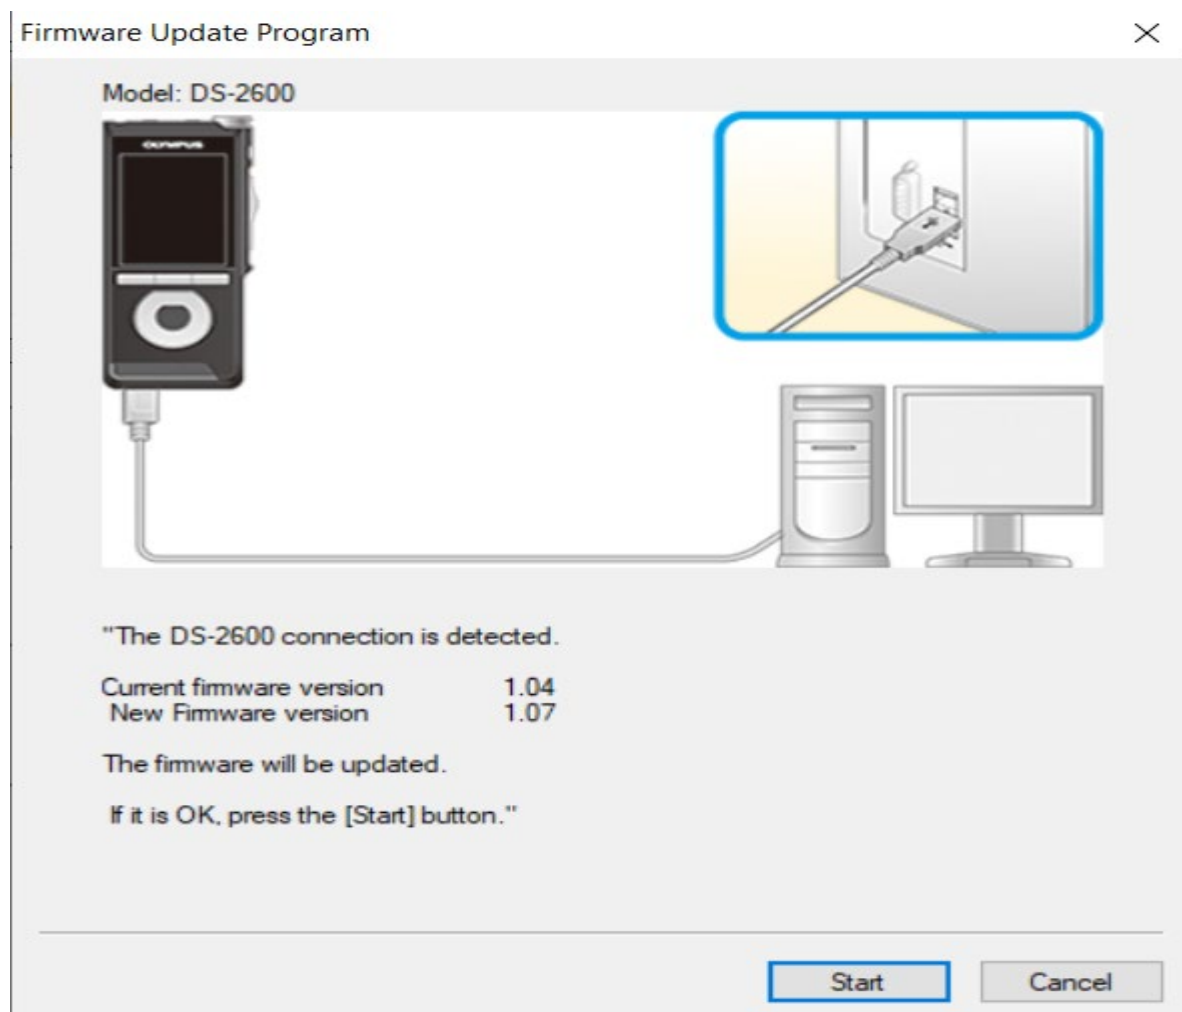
Firmware Update Program

×

Model: DS-2600

OLYMPUS

"The DS-2600 connection is detected.

Current firmware version 1.04
New Firmware version 1.07

The firmware will be updated.

If it is OK, press the [Start] button."

Start

Cancel